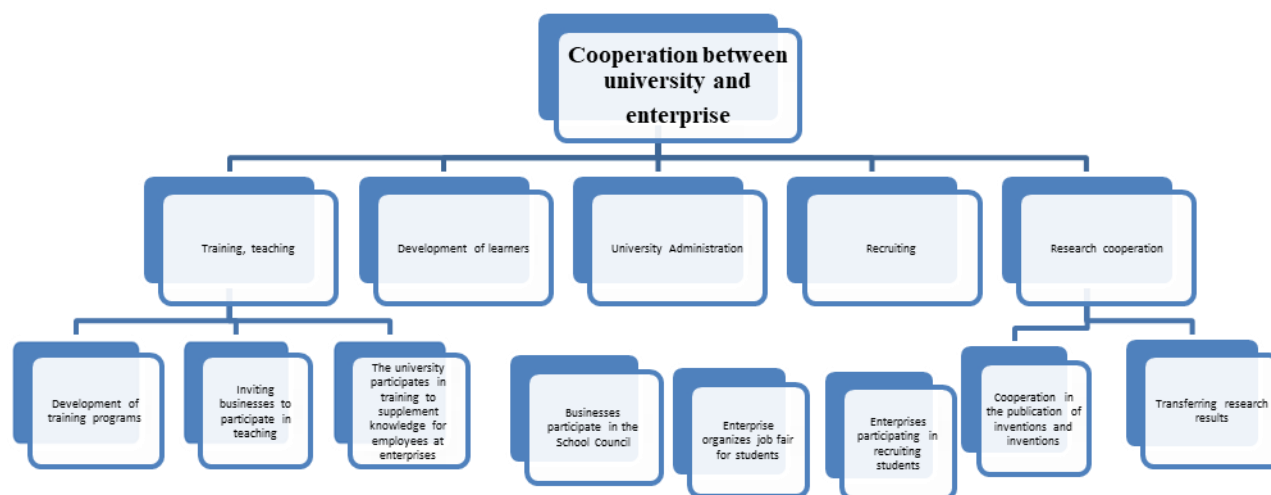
Cooperation between university and enterprise

Training, teaching

Development of learners

University Administration

Recruiting

Research cooperation

Development of training programs

Inviting businesses to participate in teaching

The university participates in training to supplement knowledge for employees at enterprises

Businesses participate in the School Council

Enterprise organizes job fair for students

Enterprises participating in recruiting students

Cooperation in the publication of inventions and inventions

Transferring research results